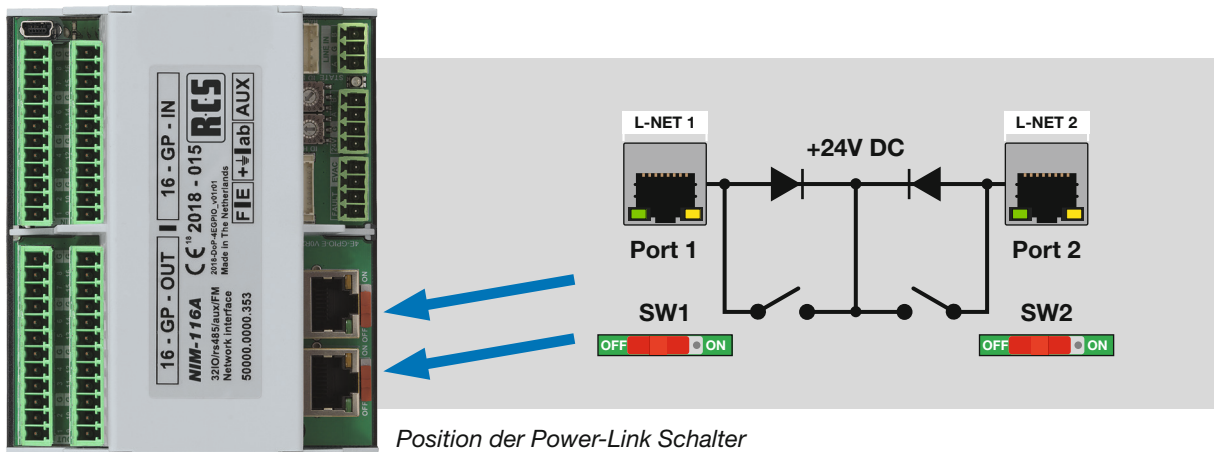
16 - GP - IN
16 - GP - OUT
RCS
AUX
2018 - 015
FIE
NIM-116A
32IO/rs485/aux/FM
Network interface
50000.0000.353
2018-DoP-4EGPIO_v01r01
Made in The Netherlands
ON
OFF
ON
OFF

L-NET 1
L-NET 2
+24V DC
Port 1
Port 2
SW1
SW2
OFF
ON
OFF
ON

Position der Power-Link Schalter